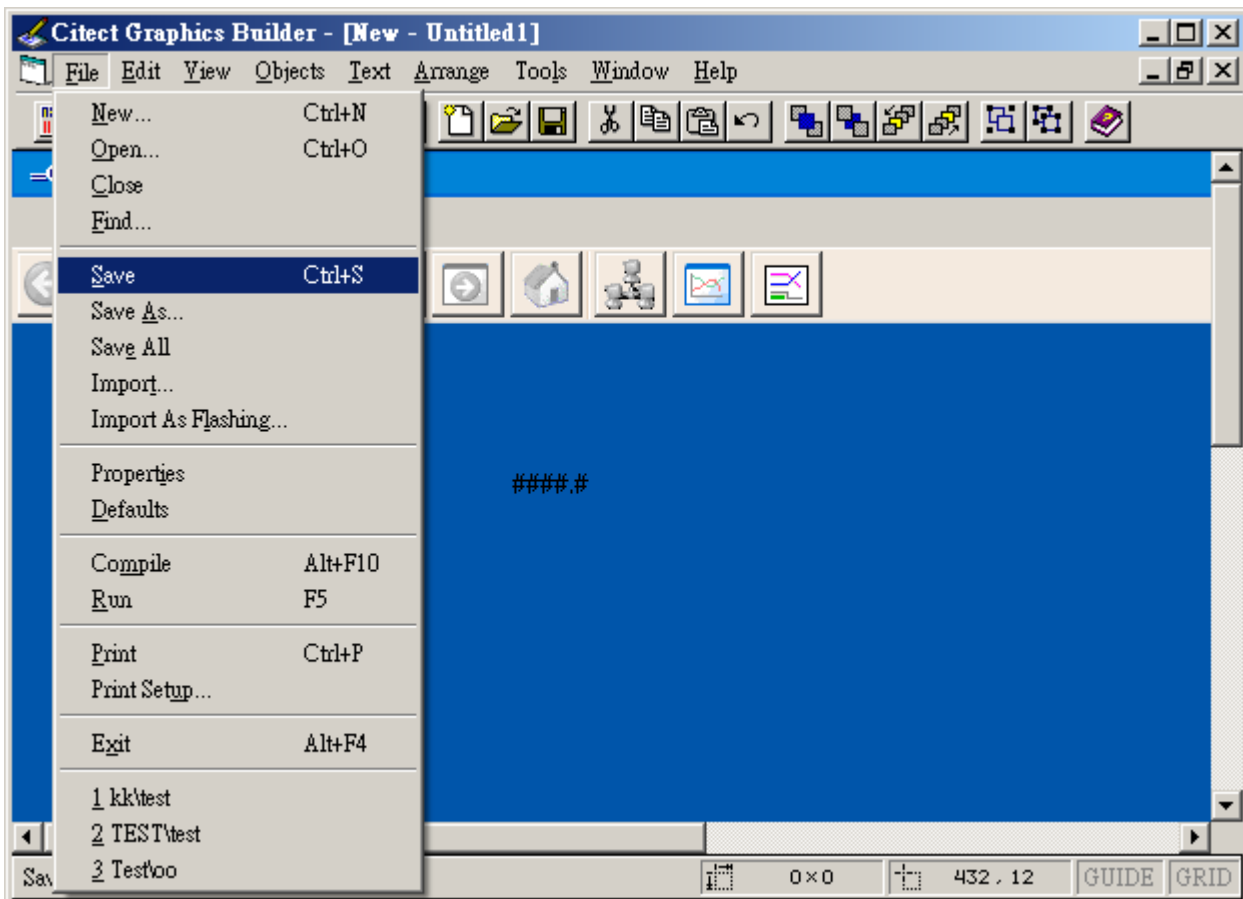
Citect Graphics Builder - [New - Untitled1]

File Edit View Objects Text Arrange Tools Window Help

New... Ctrl+N
Open... Ctrl+O
Close
Find...

Save Ctrl+S
Save As...
Save All
Import...
Import As Flashing...

Properties
Defaults

Compile Alt+F10
Run F5

Print Ctrl+P
Print Setup...

Exit Alt+F4

1 kk\test
2 TEST\test
3 Test\oo

####.#

Sav

0×0

432, 12

GUIDE

GRID